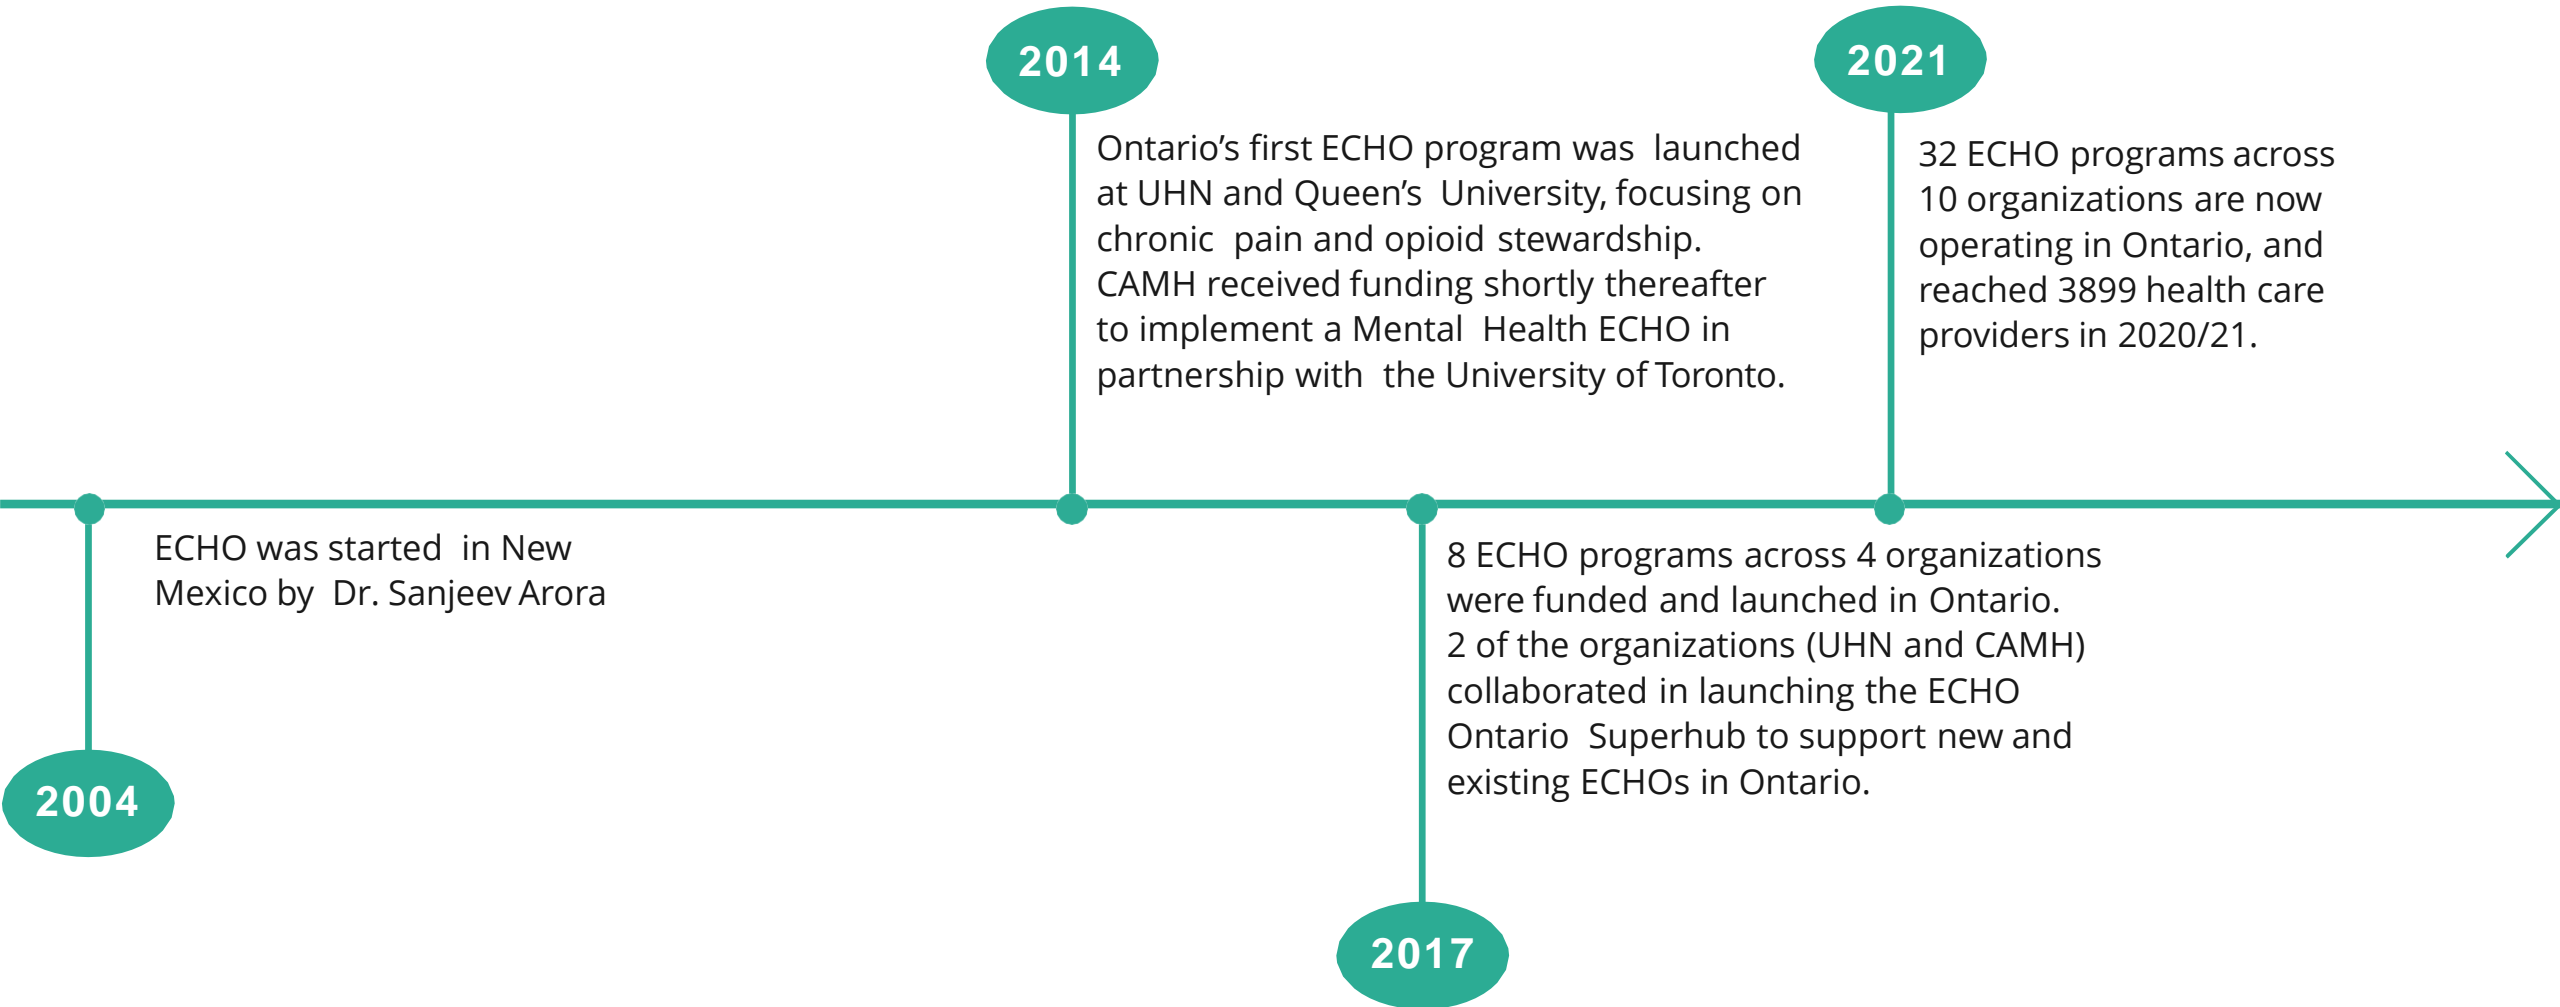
2004

ECHO was started in New Mexico by Dr. Sanjeev Arora

2014

Ontario's first ECHO program was launched at UHN and Queen's University, focusing on chronic pain and opioid stewardship. CAMH received funding shortly thereafter to implement a Mental Health ECHO in partnership with the University of Toronto.

2017

8 ECHO programs across 4 organizations were funded and launched in Ontario. 2 of the organizations (UHN and CAMH) collaborated in launching the ECHO Ontario Superhub to support new and existing ECHOs in Ontario.

2021

32 ECHO programs across 10 organizations are now operating in Ontario, and reached 3899 health care providers in 2020/21.